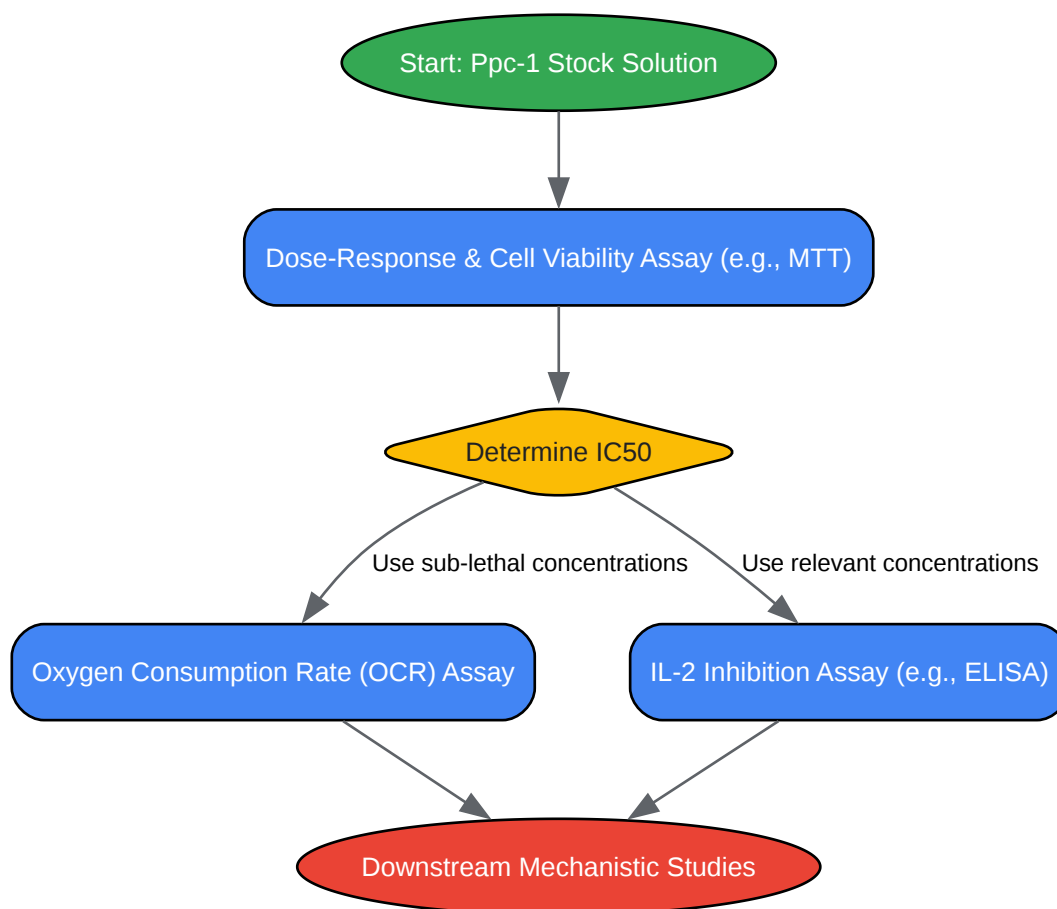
Start: Ppc-1 Stock Solution

Dose-Response & Cell Viability Assay (e.g., MTT)

Determine IC50

Use sub-lethal concentrations

Use relevant concentrations

Oxygen Consumption Rate (OCR) Assay

IL-2 Inhibition Assay (e.g., ELISA)

Downstream Mechanistic Studies